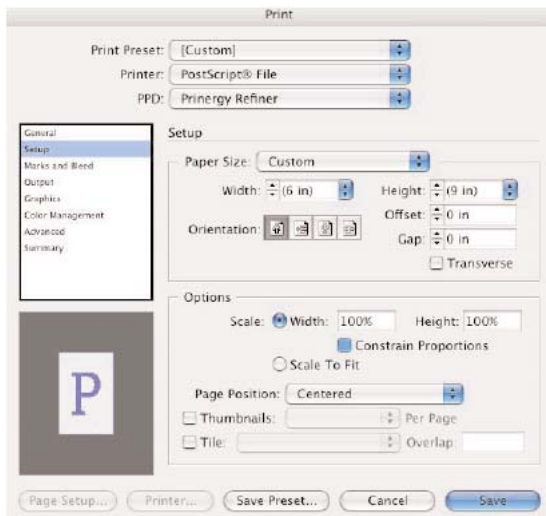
Print

Print Preset: [Custom]

Printer: PostScript® File

PPD: Prinergy Refiner

General
Setup
Marks and Bleed
Output
Graphics
Color Management
Advanced
Summary

Setup

Paper Size: Custom

Width: (6 in)

Height: (9 in)

Orientation:

Offset: 0 in

Gap: 0 in

Transverse

Options

Scale: Width: 100%

Height: 100%

Constrain Proportions

Scale To Fit

Page Position: Centered

Thumbnails:

Per Page

Tile:

Overlap:

P

Page Setup...

Printer...

Save Preset...

Cancel

Save